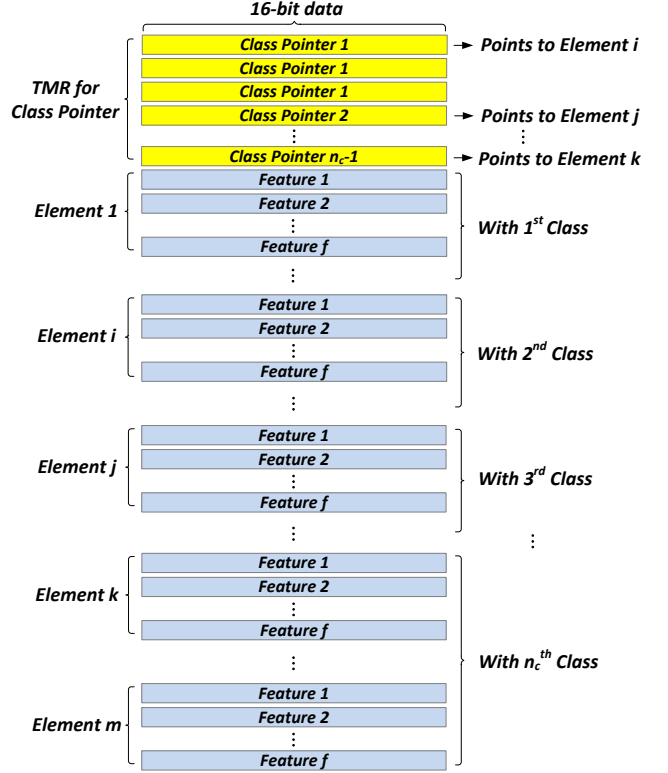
16-bit data

TMR for Class Pointer

Class Pointer 1
Class Pointer 1
Class Pointer 1
Class Pointer 2
⋮
Class Pointer $n_c$-1

→ Points to Element i
→ Points to Element j
⋮
→ Points to Element k

Element 1
Feature 1
Feature 2
⋮
Feature f

With 1$^{st}$ Class

⋮

Element i
Feature 1
Feature 2
⋮
Feature f

With 2$^{nd}$ Class

⋮

Element j
Feature 1
Feature 2
⋮
Feature f

With 3$^{rd}$ Class

⋮

⋮

Element k
Feature 1
Feature 2
⋮
Feature f

⋮

With $n_c$$^{th}$ Class

Element m
Feature 1
Feature 2
⋮
Feature f